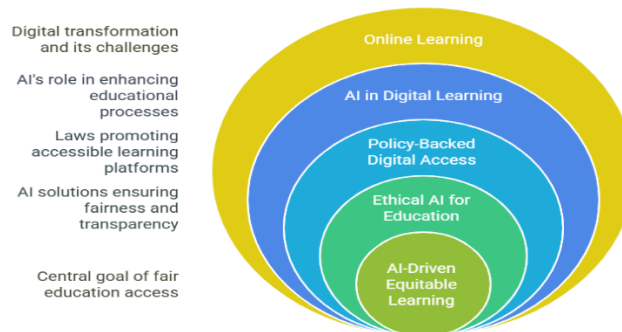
Digital transformation and its challenges

AI's role in enhancing educational processes

Laws promoting accessible learning platforms

AI solutions ensuring fairness and transparency

Central goal of fair education access

Online Learning

AI in Digital Learning

Policy-Backed Digital Access

Ethical AI for Education

AI-Driven Equitable Learning